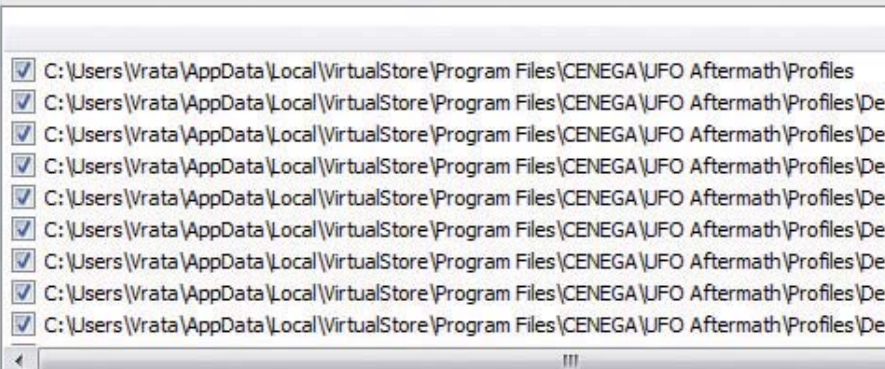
C:\Users\Vrata\AppData\Local\VirtualStore\Program Files\CENEGA\UFO Aftermath\Profiles
C:\Users\Vrata\AppData\Local\VirtualStore\Program Files\CENEGA\UFO Aftermath\Profiles\De
C:\Users\Vrata\AppData\Local\VirtualStore\Program Files\CENEGA\UFO Aftermath\Profiles\De
C:\Users\Vrata\AppData\Local\VirtualStore\Program Files\CENEGA\UFO Aftermath\Profiles\De
C:\Users\Vrata\AppData\Local\VirtualStore\Program Files\CENEGA\UFO Aftermath\Profiles\De
C:\Users\Vrata\AppData\Local\VirtualStore\Program Files\CENEGA\UFO Aftermath\Profiles\De
C:\Users\Vrata\AppData\Local\VirtualStore\Program Files\CENEGA\UFO Aftermath\Profiles\De
C:\Users\Vrata\AppData\Local\VirtualStore\Program Files\CENEGA\UFO Aftermath\Profiles\De
C:\Users\Vrata\AppData\Local\VirtualStore\Program Files\CENEGA\UFO Aftermath\Profiles\De